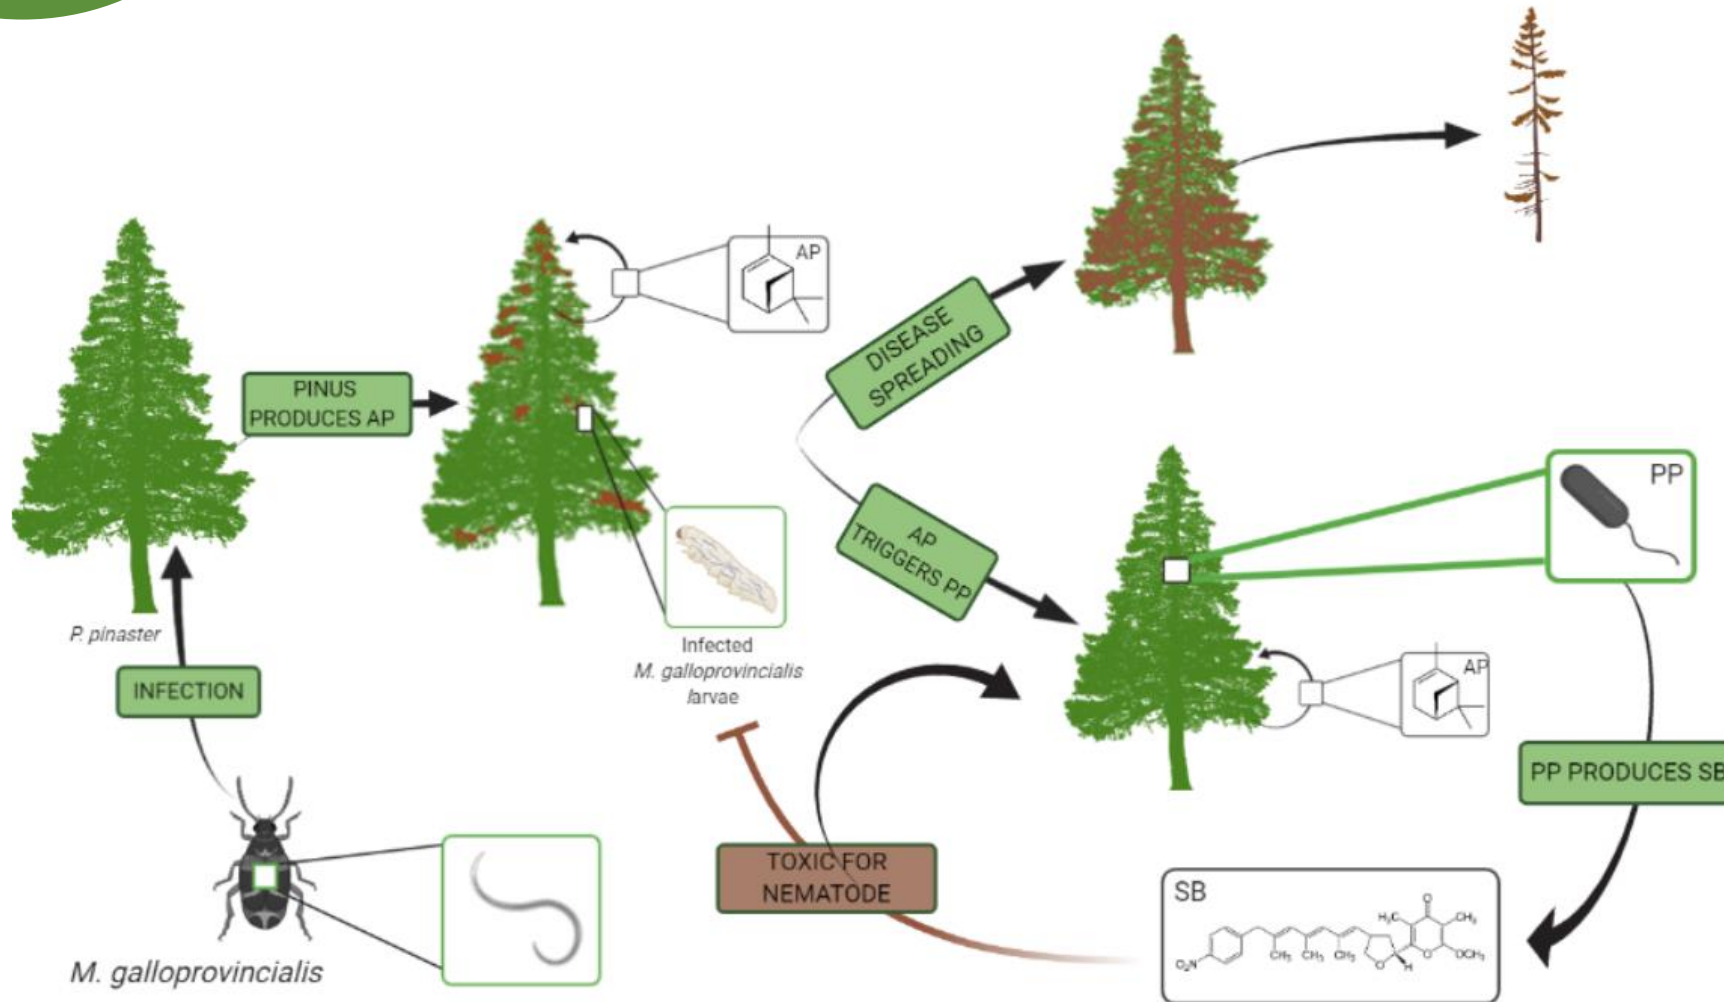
PINUS PRODUCES AP

AP

P. pinaster

INFECTION

M. galloprovincialis

Infected M. galloprovincialis larvae

DISEASE SPREADING

AP TRIGGERS PP

PP

AP

PP PRODUCES SB

TOXIC FOR NEMATODE

SB

$H_3C$ $CH_3$ $O_2N$ $CH_3$ $CH_3$ $CH_3$ $OCH_3$ H